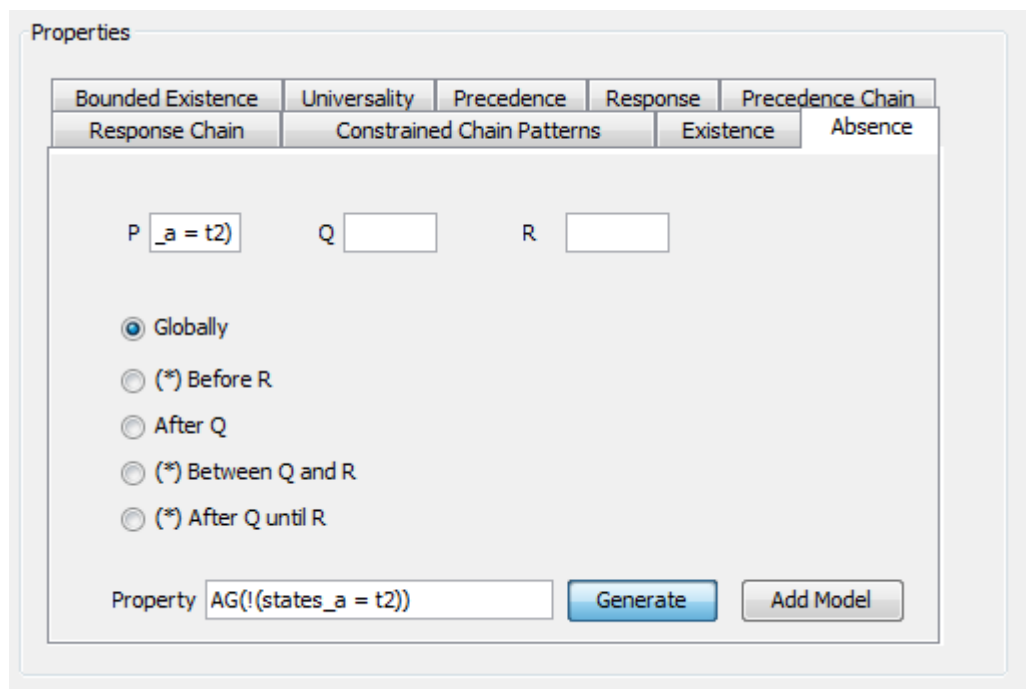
Properties

Bounded Existence | Universality | Precedence | Response | Precedence Chain
Response Chain | Constrained Chain Patterns | Existence | Absence

P _a = t2)   Q   R

Globally

(*) Before R

After Q

(*) Between Q and R

(*) After Q until R

Property AG(!(states_a = t2))   Generate   Add Model